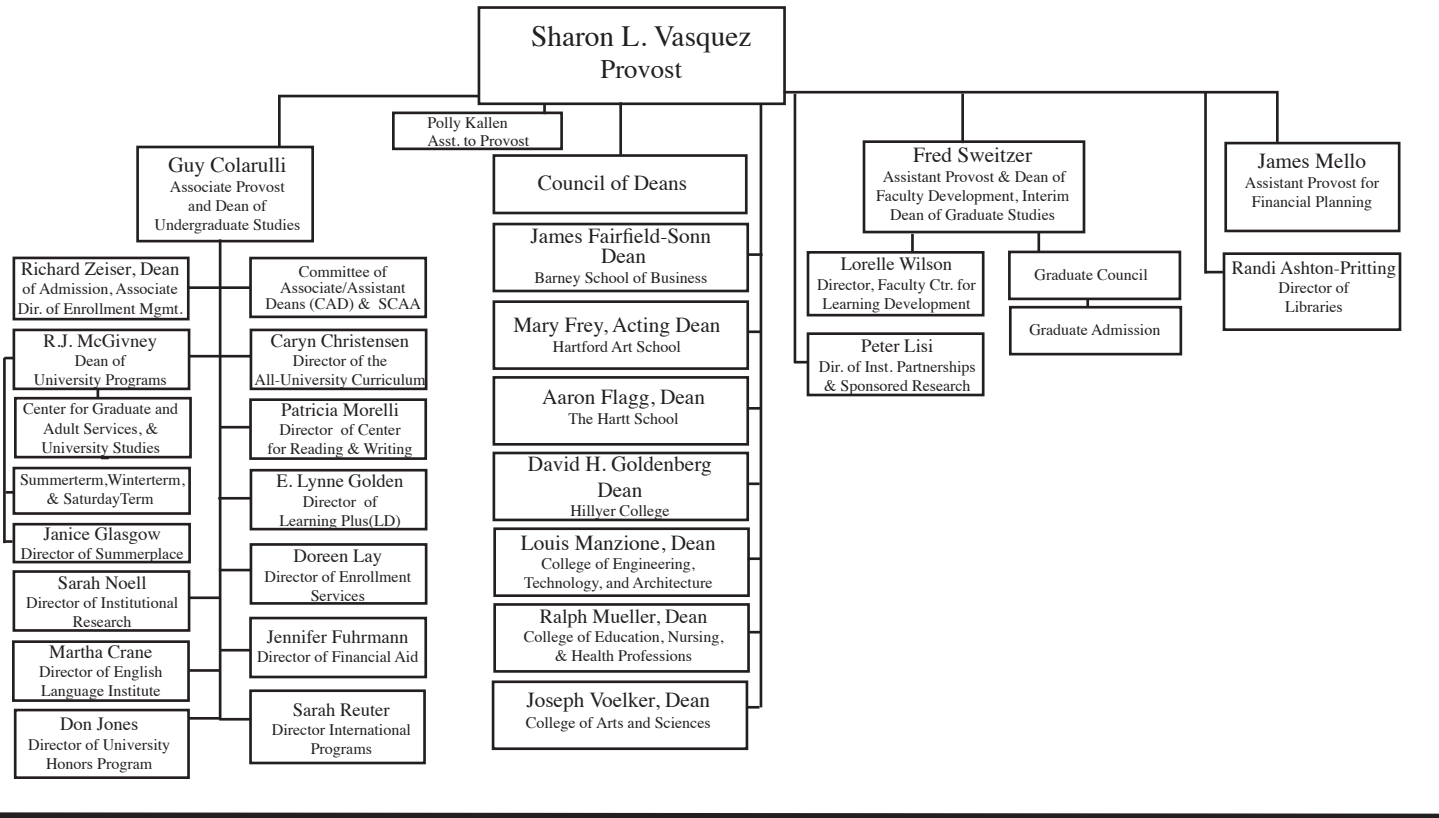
Sharon L. Vasquez
Provost

Polly Kallen
Asst. to Provost

Guy Colarulli
Associate Provost and Dean of Undergraduate Studies

Richard Zeiser, Dean of Admission, Associate Dir. of Enrollment Mgmt.

R.J. McGivney
Dean of University Programs

Center for Graduate and Adult Services, & University Studies

Summerterm,Winterterm, & SaturdayTerm

Janice Glasgow
Director of Summerplace

Sarah Noell
Director of Institutional Research

Martha Crane
Director of English Language Institute

Don Jones
Director of University Honors Program

Committee of Associate/Assistant Deans (CAD) & SCAA

Caryn Christensen
Director of the All-University Curriculum

Patricia Morelli
Director of Center for Reading & Writing

E. Lynne Golden
Director of Learning Plus(LD)

Doreen Lay
Director of Enrollment Services

Jennifer Fuhrmann
Director of Financial Aid

Sarah Reuter
Director International Programs

Council of Deans

James Fairfield-Sonn
Dean
Barney School of Business

Mary Frey, Acting Dean
Hartford Art School

Aaron Flagg, Dean
The Hartt School

David H. Goldenberg
Dean
Hillyer College

Louis Manzione, Dean
College of Engineering, Technology, and Architecture

Ralph Mueller, Dean
College of Education, Nursing, & Health Professions

Joseph Voelker, Dean
College of Arts and Sciences

Peter Lisi
Dir. of Inst. Partnerships & Sponsored Research

Fred Sweitzer
Assistant Provost & Dean of Faculty Development, Interim Dean of Graduate Studies

Lorelle Wilson
Director, Faculty Ctr. for Learning Development

Graduate Council

Graduate Admission

James Mello
Assistant Provost for Financial Planning

Randi Ashton-Pritting
Director of Libraries